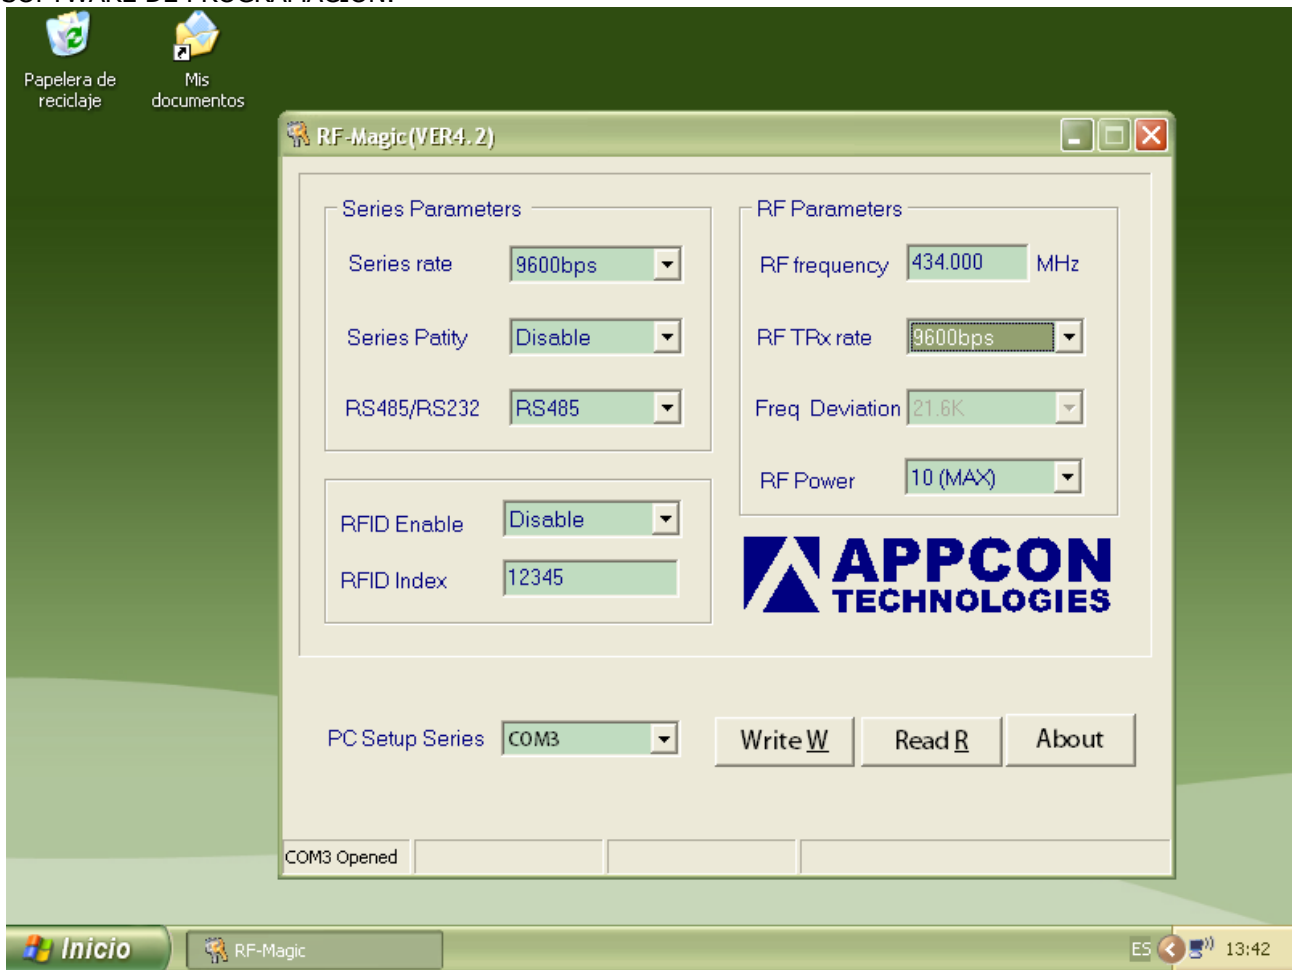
SOFTWARE DE PROGRAMACION:

Papelera de reciclaje

Mis documentos

RF-Magic(VER4.2)

Series Parameters

Series rate 9600bps

Series Patity Disable

RS485/RS232 RS485

RFID Enable Disable

RFID Index 12345

RF Parameters

RF frequency 434.000 MHz

RF TRx rate 9600bps

Freq Deviation 21.6K

RF Power 10 (MAX)

APPCON TECHNOLOGIES

PC Setup Series COM3

Write W

Read R

About

COM3 Opened

Inicio

RF-Magic

ES

13:42